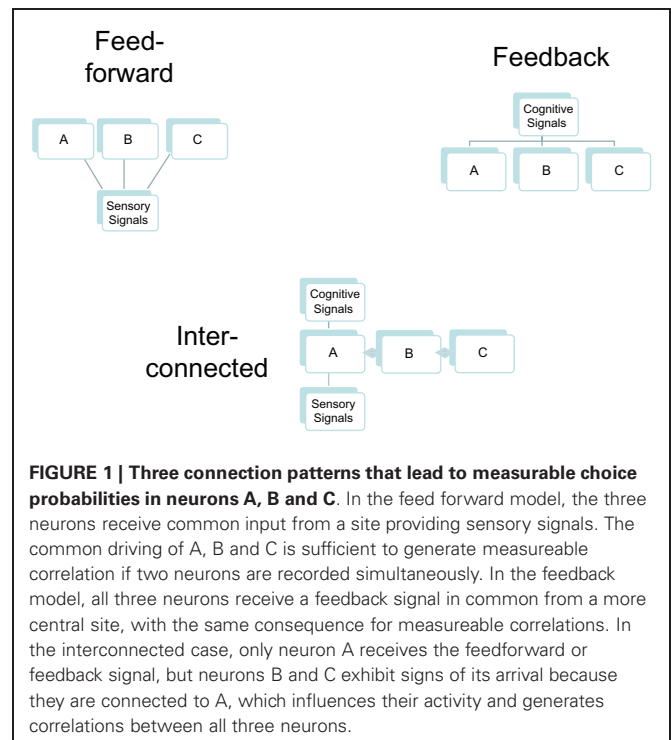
Feedforward

A

B

C

Sensory Signals

Feedback

Cognitive Signals

A

B

C

Interconnected

Cognitive Signals

A

B

C

Sensory Signals

**FIGURE 1 | Three connection patterns that lead to measurable choice probabilities in neurons A, B and C**. In the feed forward model, the three neurons receive common input from a site providing sensory signals. The common driving of A, B and C is sufficient to generate measureable correlation if two neurons are recorded simultaneously. In the feedback model, all three neurons receive a feedback signal in common from a more central site, with the same consequence for measureable correlations. In the interconnected case, only neuron A receives the feedforward or feedback signal, but neurons B and C exhibit signs of its arrival because they are connected to A, which influences their activity and generates correlations between all three neurons.